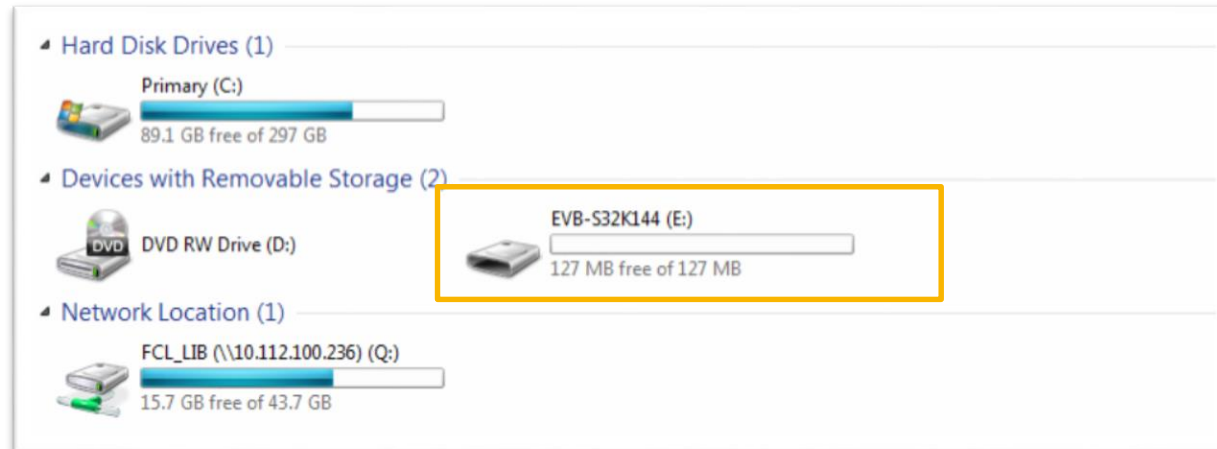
Hard Disk Drives (1)

Primary (C:)
89.1 GB free of 297 GB

Devices with Removable Storage (2)

DVD

DVD RW Drive (D:)

EVB-S32K144 (E:)
127 MB free of 127 MB

Network Location (1)

FCL_LIB (\\10.112.100.236) (Q:)
15.7 GB free of 43.7 GB